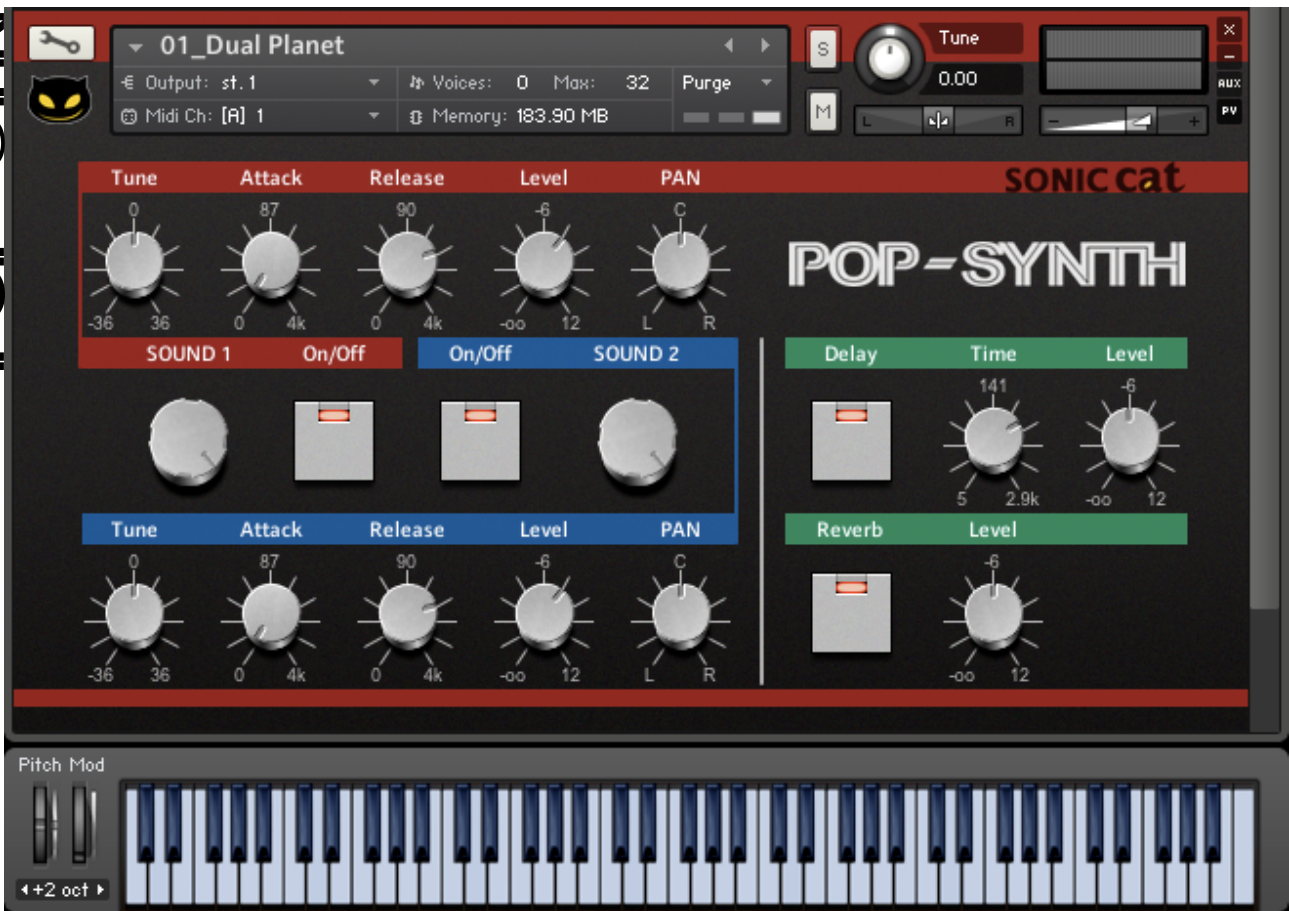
01_Dual Planet
Output: st. 1
Voices: 0 Max: 32
Purge
Midi Ch: [A] 1
Memory: 183.90 MB
S
M
Tune
0.00
L
R
AUX
PV
Tune Attack Release Level PAN
SONIC cat
0 87 90 -6 C
-36 36 0 4k 0 4k -oo 12 L R
POP-SYNTH
SOUND 1 On/Off
On/Off SOUND 2
Delay Time Level
141 -6
5 2.9k -oo 12
Tune Attack Release Level PAN
0 87 90 -6 C
-36 36 0 4k 0 4k -oo 12 L R
Reverb Level
-6
-oo 12
Pitch Mod
+2 oct